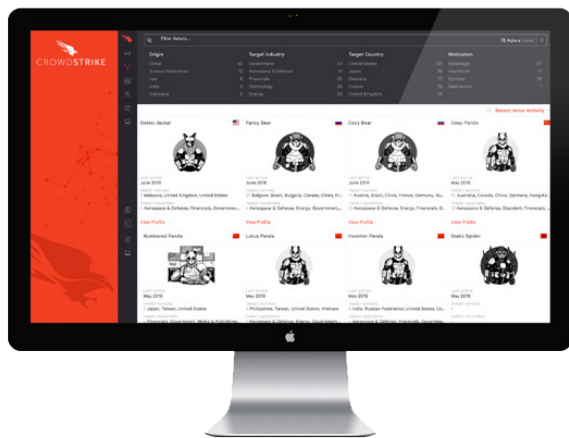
CROWDSTRIKE

Filter Actors...

35 Actors found

| Origin | | Target Industry | | Target Country | | Motivation | |
|---|---|---|---|---|---|---|---|
| China | | Government | | United States | | Espionage | |
| Russian Federation | | Aerospace & Defense | | Japan | | Hacktivist | |
| Iran | | Financials | | Germany | | Criminal | |
| India | | Technology | | France | | Destruction | |
| Indonesia | | Energy | | United Kingdom | | | |

Recent Actor Activity

Dekko Jackal
LAST ACTIVE
June 2016
TARGET COUNTRIES
Malaysia, United Kingdom, United States
TARGET INDUSTRIES
Aerospace & Defense, Financials, Government...
View Profile

Fancy Bear
LAST ACTIVE
June 2016
TARGET COUNTRIES
Belgium, Brazil, Bulgaria, Canada, China, Fr...
TARGET INDUSTRIES
Aerospace & Defense, Energy, Government...
View Profile

Cozy Bear
LAST ACTIVE
June 2016
TARGET COUNTRIES
Austria, Brazil, China, France, Germany, Ru...
TARGET INDUSTRIES
Aerospace & Defense, Energy, Financials, G...
View Profile

Deep Panda
LAST ACTIVE
May 2016
TARGET COUNTRIES
Australia, Canada, China, Germany, Hong K...
TARGET INDUSTRIES
Aerospace & Defense, Standard, Financials, ...
View Profile

Numbered Panda
LAST ACTIVE
May 2016
TARGET COUNTRIES
Japan, Taiwan, United States
TARGET INDUSTRIES
Financials, Government, Media & Publishing...

Lotus Panda
LAST ACTIVE
June 2016
TARGET COUNTRIES
Philippines, Taiwan, United States, Vietnam
TARGET INDUSTRIES
Aerospace & Defense, Energy, Government...

Hammer Panda
LAST ACTIVE
May 2016
TARGET COUNTRIES
India, Russian Federation, United States, Uz...
TARGET INDUSTRIES
Aerospace & Defense, Financials, Governm...

Static Spider
LAST ACTIVE
May 2016
TARGET COUNTRIES
-
TARGET INDUSTRIES
-